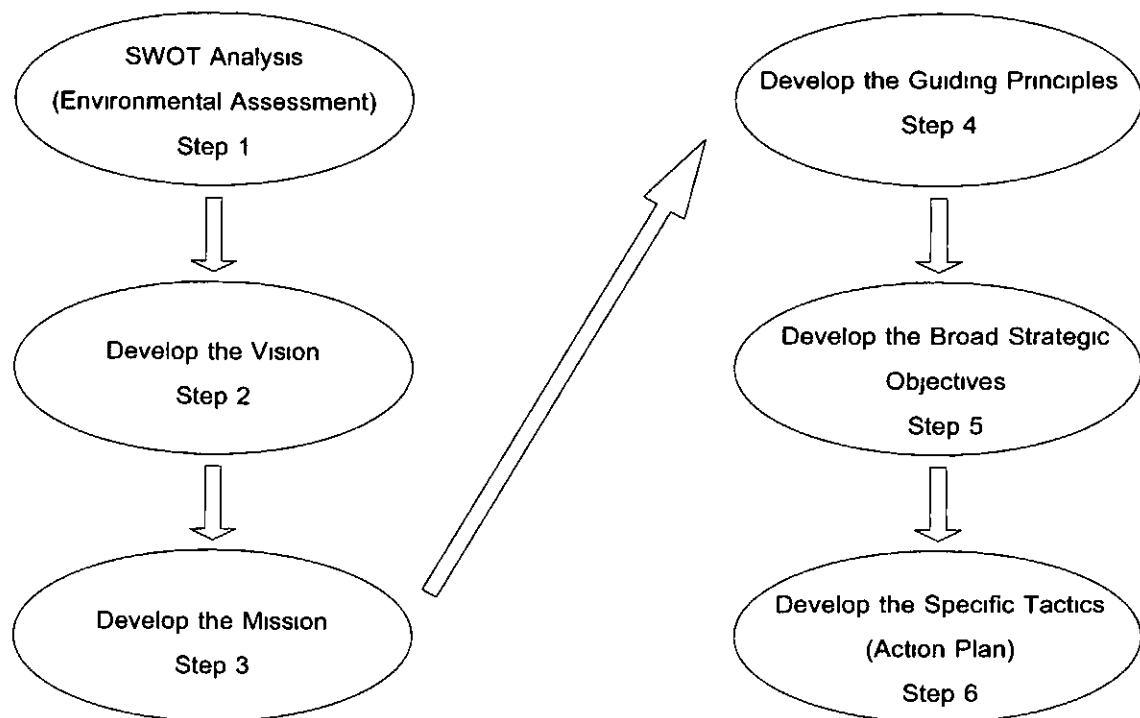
SWOT Analysis
(Environmental Assessment)
Step 1

Develop the Vision
Step 2

Develop the Mission
Step 3

Develop the Guiding Principles
Step 4

Develop the Broad Strategic Objectives
Step 5

Develop the Specific Tactics
(Action Plan)
Step 6